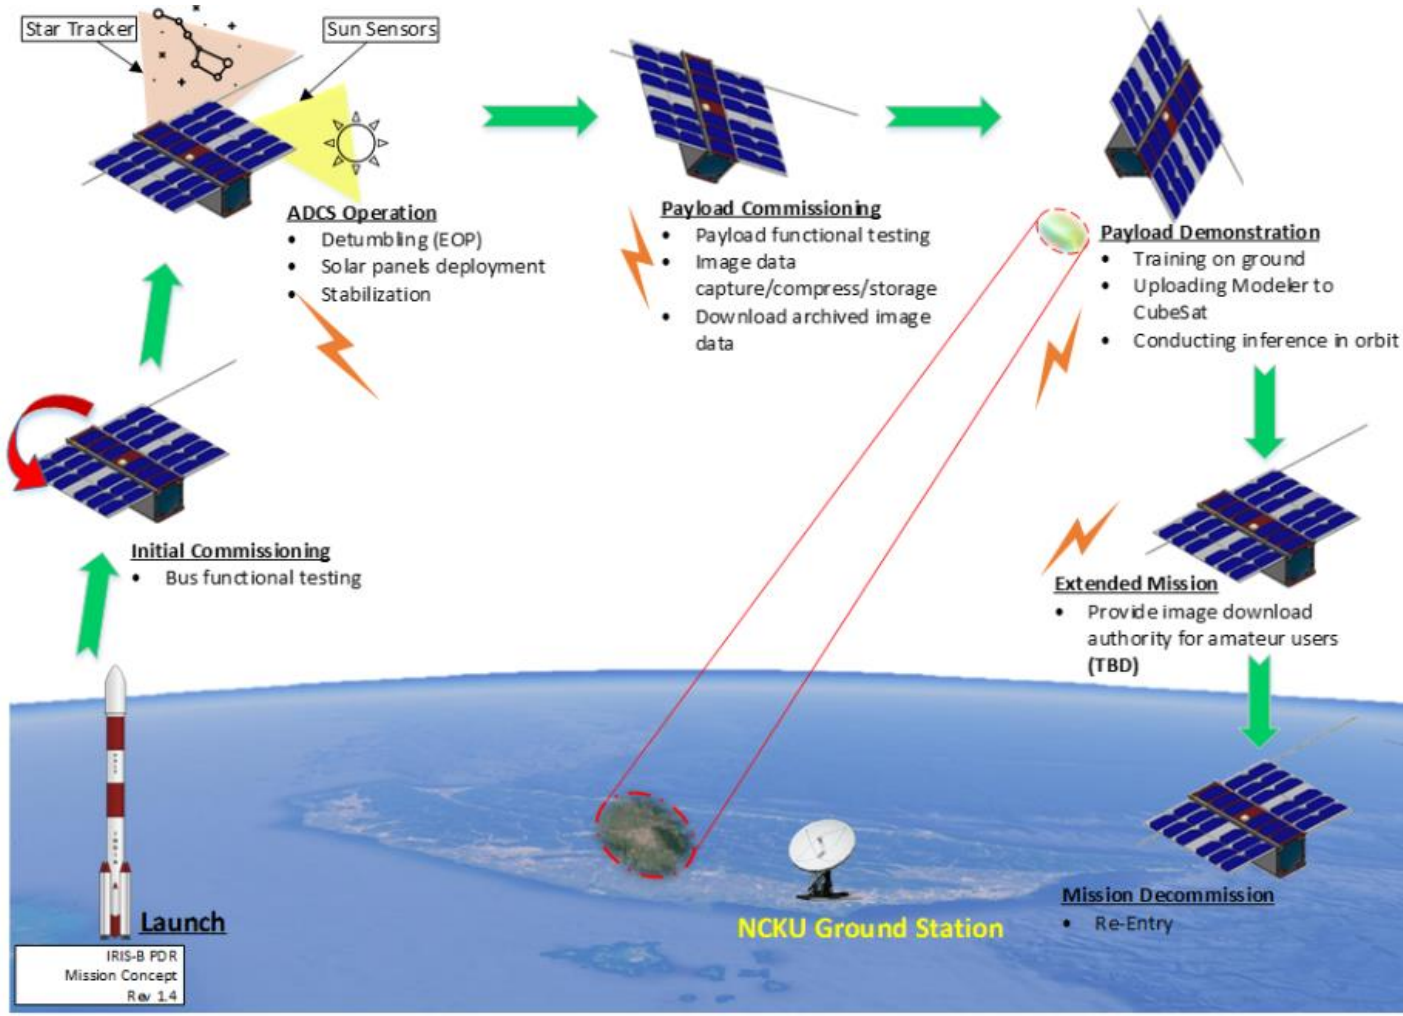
Star Tracker

Sun Sensors

ADCS Operation
- Detumbling (EOP)
- Solar panels deployment
- Stabilization

Payload Commissioning
- Payload functional testing
- Image data capture/compress/storage
- Download archived image data

Payload Demonstration
- Training on ground
- Uploading Modeler to CubeSat
- Conducting inference in orbit

Initial Commissioning
- Bus functional testing

Extended Mission
- Provide image download authority for amateur users (TBD)

Mission Decommission
- Re-Entry

Launch

NCKU Ground Station

IRIS-B PDR
Mission Concept
Rev 1.4